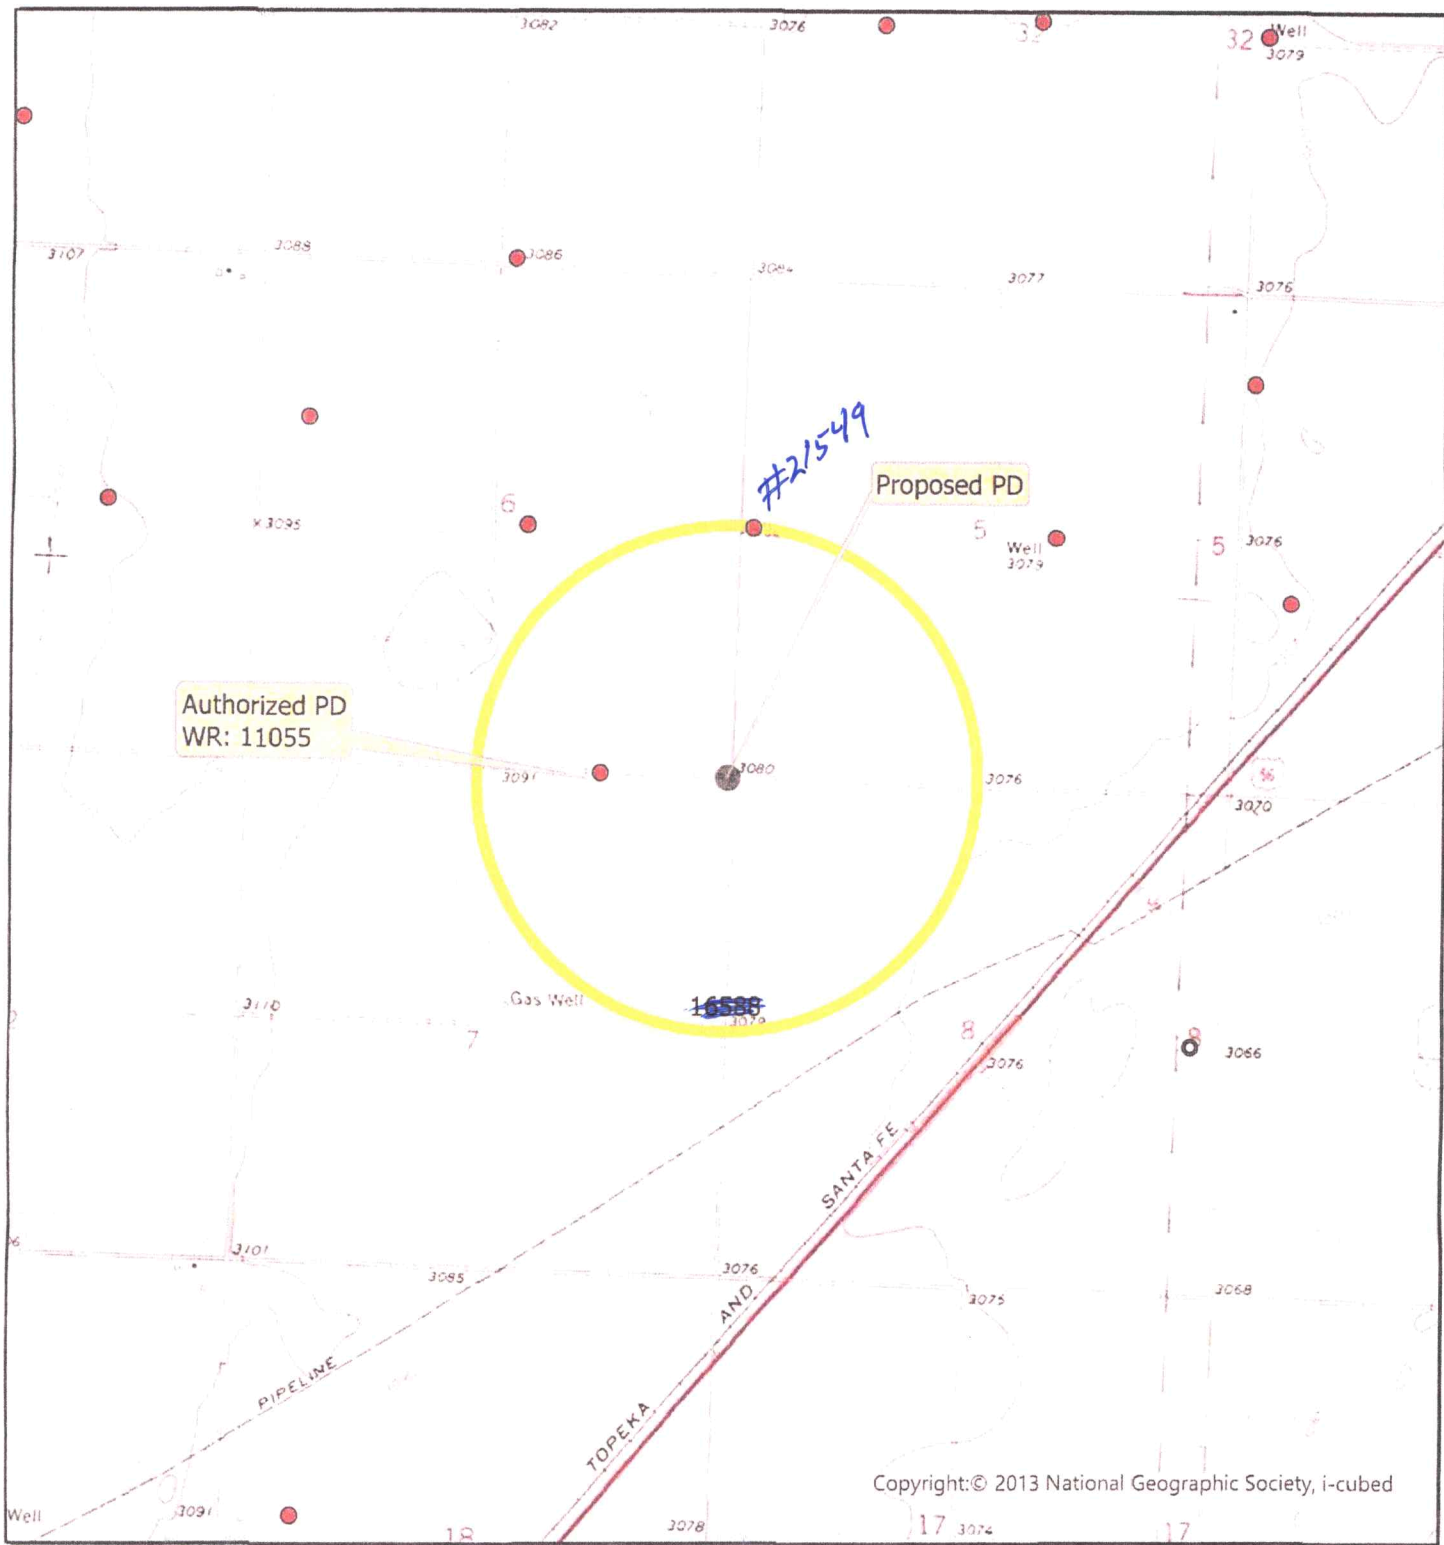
3082
3076
32
Well
3079
3707
3088
3086
3084
3077
3076
#21549
Proposed PD
6
× 3095
5
Well
3079
5
3076
Authorized PD
WR: 11055
3097
3080
3076
3070
3110
Gas Well
~~16588~~
3079
7
8
3076
3066
SANTA FE
3101
3085
3076
3075
3068
AND
PIPELINE
TOPEKA
Copyright:© 2013 National Geographic Society, i-cubed
Well
3091
18
3078
17
3074
17